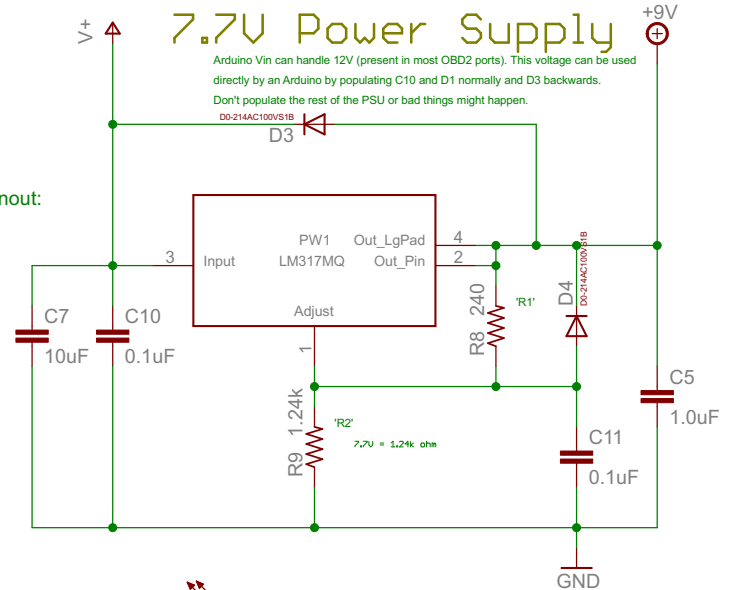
7.7V Power Supply

Arduino Vin can handle 12V (present in most OBD2 ports). This voltage can be used directly by an Arduino by populating C10 and D1 normally and D3 backwards. Don't populate the rest of the PSU or bad things might happen.

V+

+9V

D0-214AC100VS1B
D3

nout:

3 Input
PW1
LM317MQ
Out_LgPad 4
Out_Pin 2
Adjust
1

C7
10uF

C10
0.1uF

240
R8
'R1'

D4
D0-214AC100VS1B

C5
1.0uF

1.24k
R9
'R2'
7.7V = 1.24k ohm

C11
0.1uF

GND